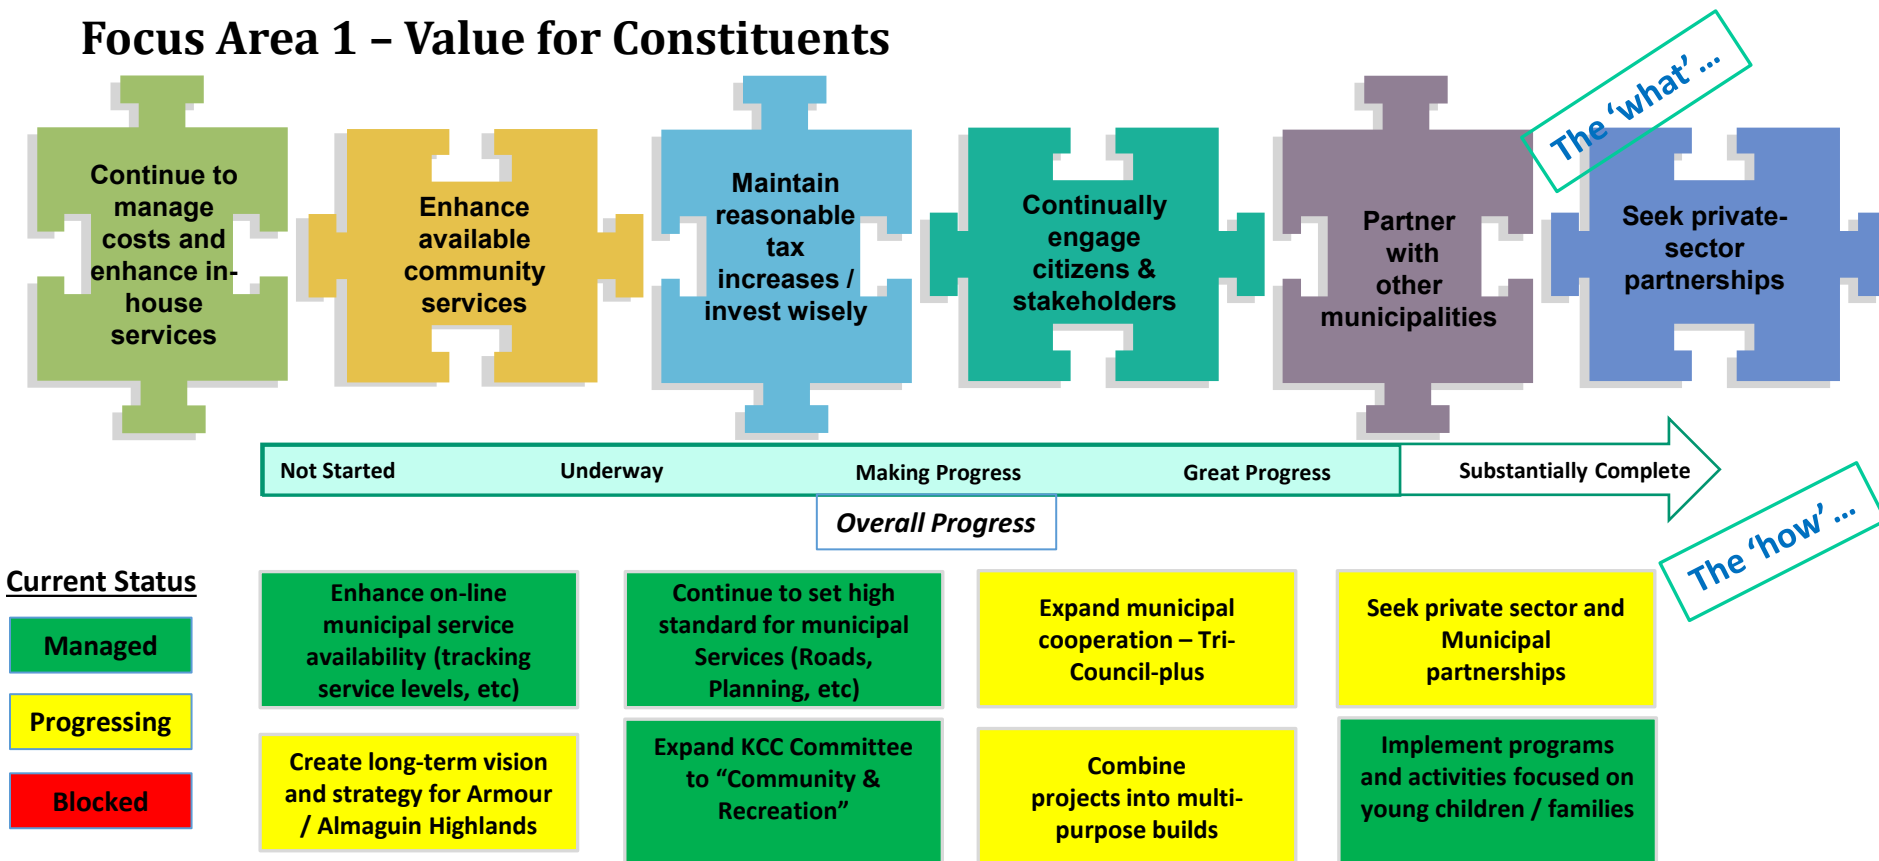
Focus Area 1 – Value for Constituents

The 'what' …

Continue to manage costs and enhance in-house services

Enhance available community services

Maintain reasonable tax increases / invest wisely

Continually engage citizens & stakeholders

Partner with other municipalities

Seek private-sector partnerships

Not Started Underway Making Progress Great Progress Substantially Complete

Overall Progress

The 'how' …

Current Status

Managed

Progressing

Blocked

Enhance on-line municipal service availability (tracking service levels, etc)

Create long-term vision and strategy for Armour / Almaguin Highlands

Continue to set high standard for municipal Services (Roads, Planning, etc)

Expand KCC Committee to "Community & Recreation"

Expand municipal cooperation – Tri-Council-plus

Combine projects into multi-purpose builds

Seek private sector and Municipal partnerships

Implement programs and activities focused on young children / families